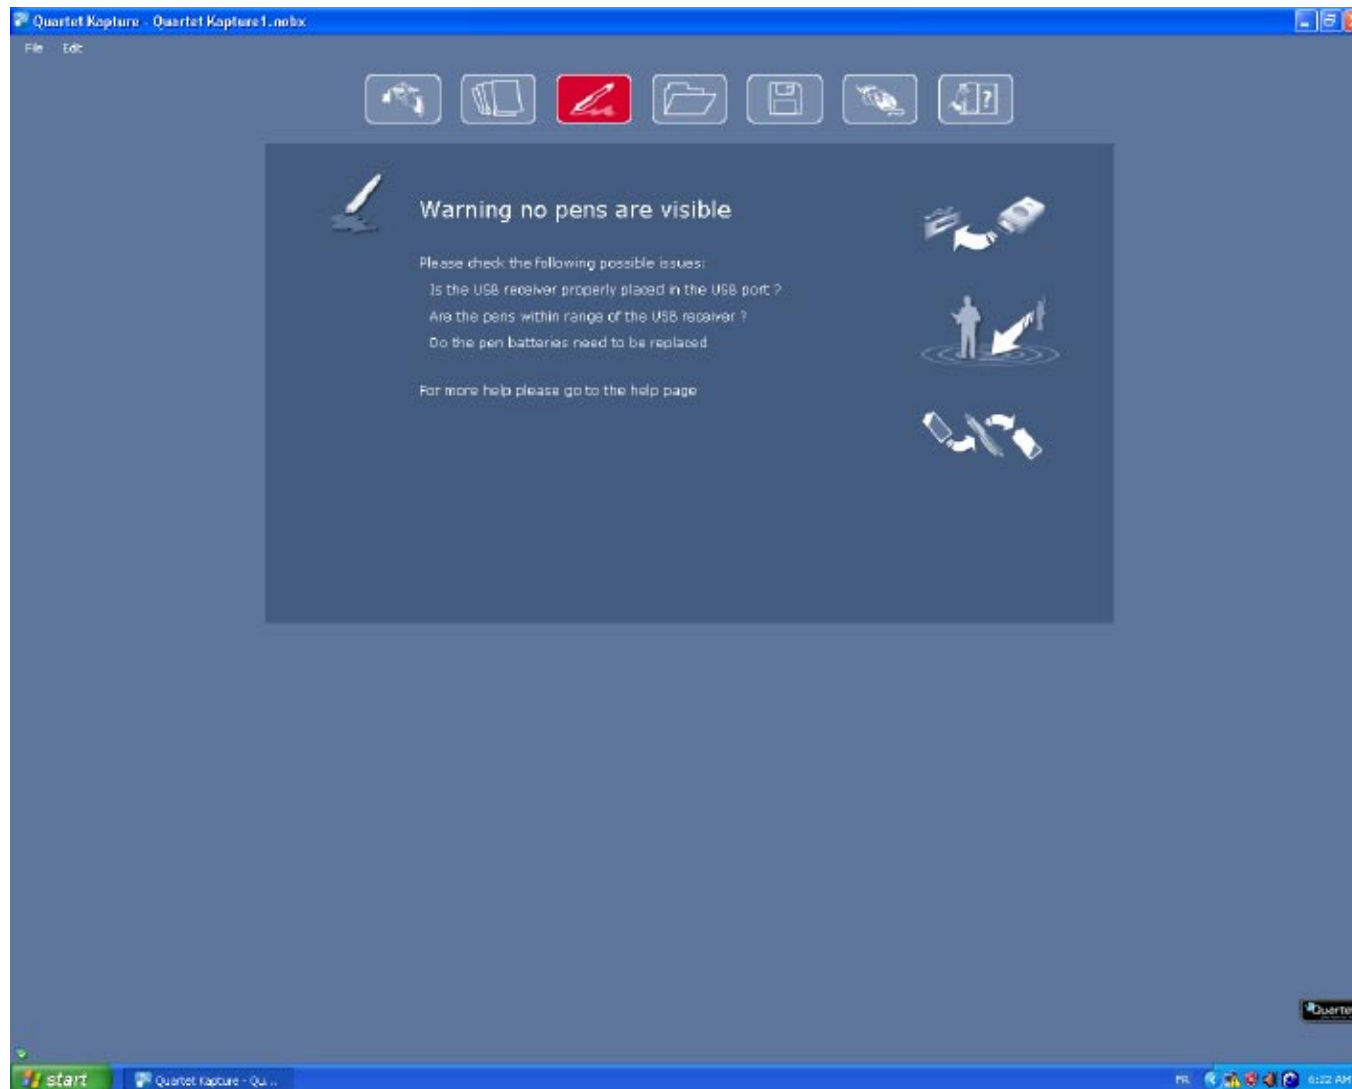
Quartet Kapture - Quartet Kapture1.nobx

File Edit

Warning no pens are visible

Please check the following possible issues:

Is the USB receiver properly placed in the USB port ?

Are the pens within range of the USB receiver ?

Do the pen batteries need to be replaced

For more help please go to the help page

Quarte

start

Quartet Kapture - Qu...

FR

6:22 AM